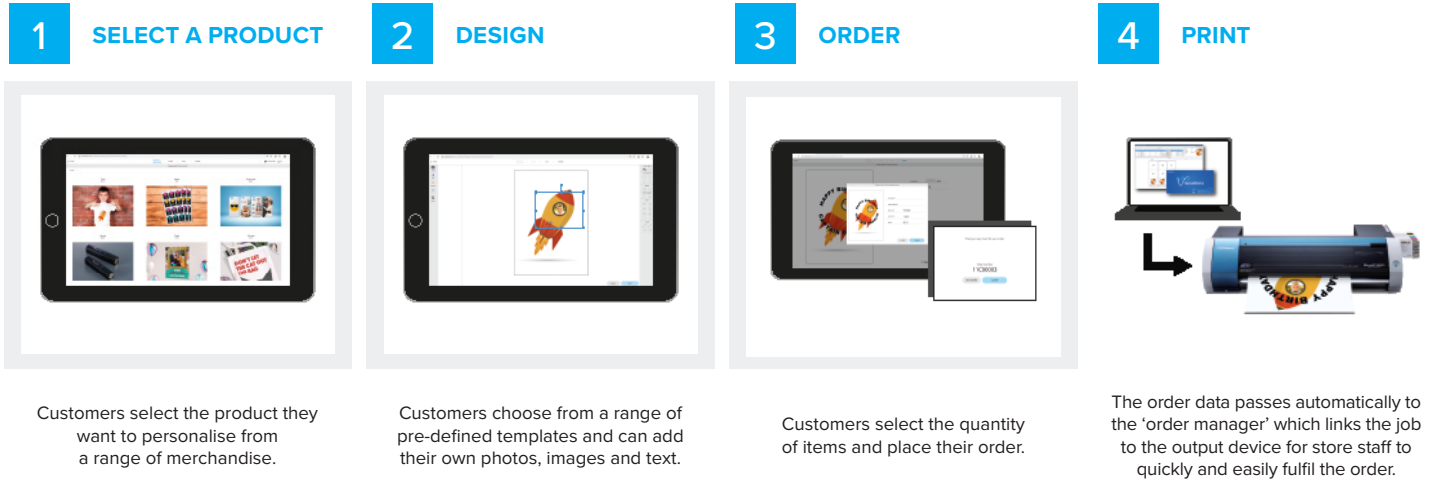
1 SELECT A PRODUCT

Customers select the product they want to personalise from a range of merchandise.

2 DESIGN

Customers choose from a range of pre-defined templates and can add their own photos, images and text.

3 ORDER

Customers select the quantity of items and place their order.

4 PRINT

The order data passes automatically to the 'order manager' which links the job to the output device for store staff to quickly and easily fulfil the order.